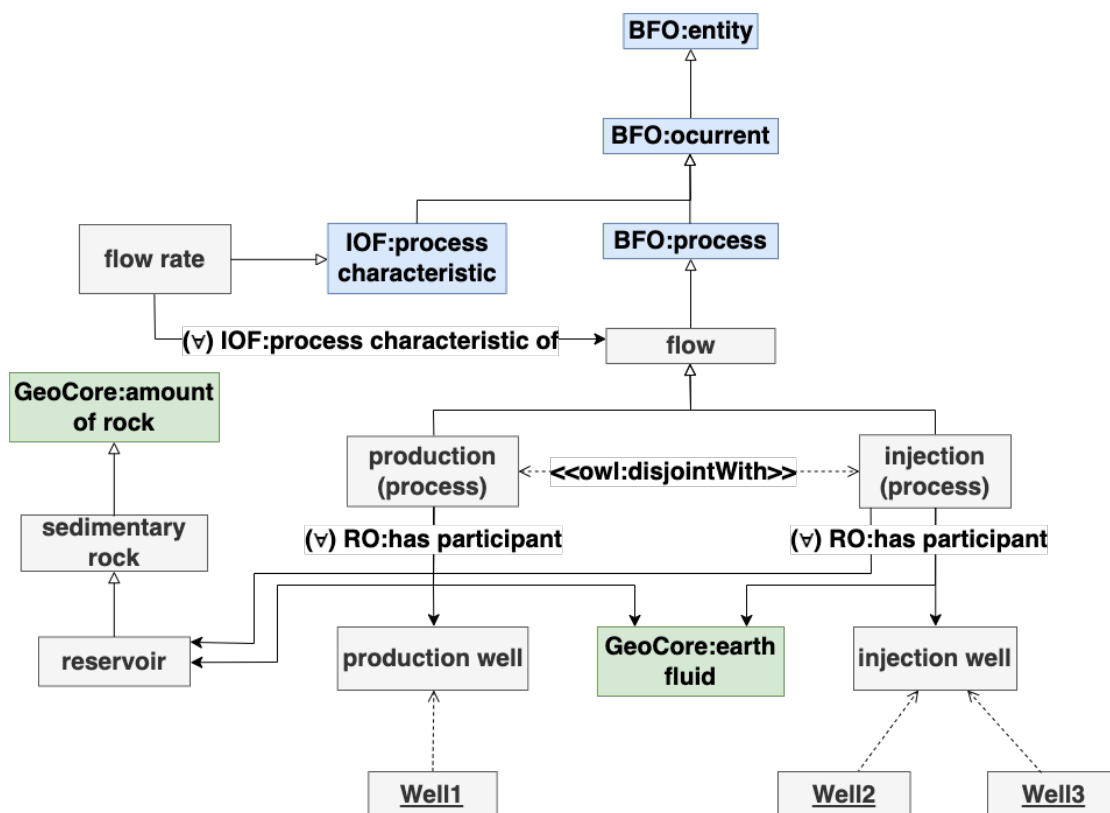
BFO:entity

BFO:ocurrent

flow rate

IOF:process characteristic

BFO:process

(∀) IOF:process characteristic of

flow

GeoCore:amount of rock

production (process)

<<owl:disjointWith>>

injection (process)

sedimentary rock

(∀) RO:has participant

(∀) RO:has participant

reservoir

production well

GeoCore:earth fluid

injection well

Well1

Well2

Well3